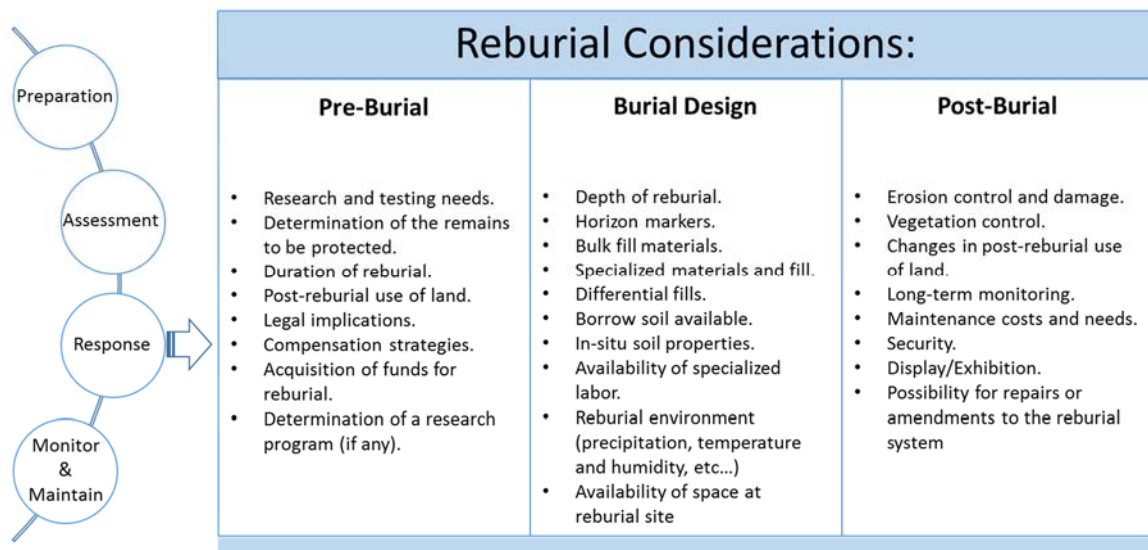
Preparation

Assessment

Response

Monitor & Maintain

Reburial Considerations:

| Pre-Burial | Burial Design | Post-Burial |
|---|---|---|
| • Research and testing needs. • Determination of the remains to be protected. • Duration of reburial. • Post-reburial use of land. • Legal implications. • Compensation strategies. • Acquisition of funds for reburial. • Determination of a research program (if any). | • Depth of reburial. • Horizon markers. • Bulk fill materials. • Specialized materials and fill. • Differential fills. • Borrow soil available. • In-situ soil properties. • Availability of specialized labor. • Reburial environment (precipitation, temperature and humidity, etc...) • Availability of space at reburial site | • Erosion control and damage. • Vegetation control. • Changes in post-reburial use of land. • Long-term monitoring. • Maintenance costs and needs. • Security. • Display/Exhibition. • Possibility for repairs or amendments to the reburial system |